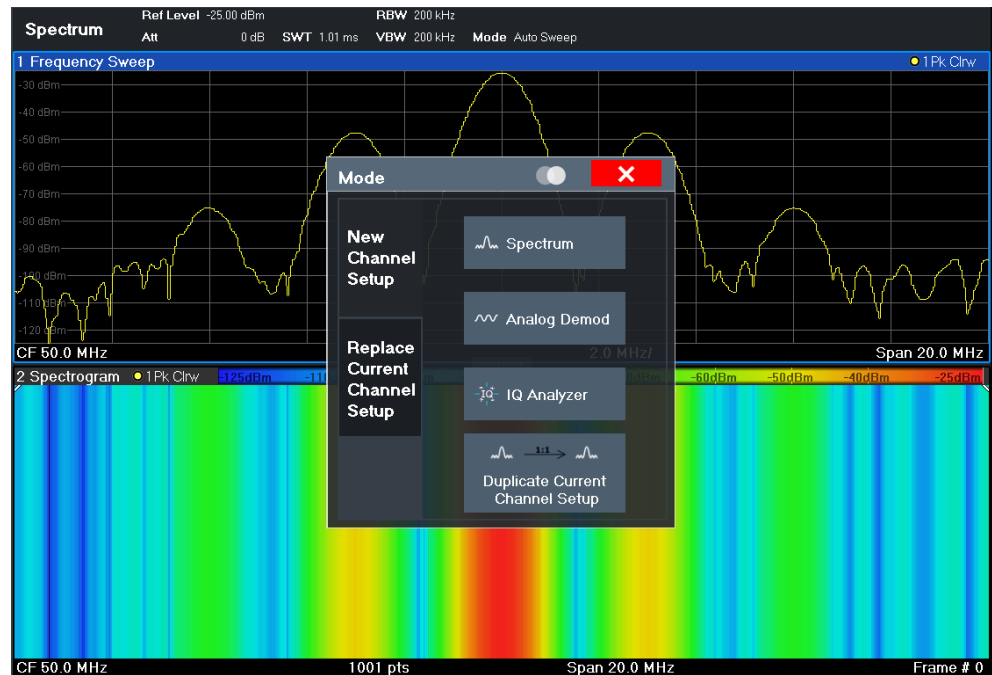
Spectrum
Ref Level -25.00 dBm
Att 0 dB SWT 1.01 ms
RBW 200 kHz
VBW 200 kHz Mode Auto Sweep

1 Frequency Sweep
1 Pk Clrw
-30 dBm
-40 dBm
-50 dBm
-60 dBm
-70 dBm
-80 dBm
-90 dBm
-100 dBm
-110 dBm
-120 dBm
CF 50.0 MHz
2.0 MHz/
Span 20.0 MHz

2 Spectrogram
1 Pk Clrw
-125dBm
-11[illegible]
-60dBm
-50dBm
-40dBm
-25dBm

Mode
New Channel Setup
Replace Current Channel Setup
Spectrum
Analog Demod
IQ Analyzer
1:1
Duplicate Current Channel Setup

CF 50.0 MHz
1001 pts
Span 20.0 MHz
Frame # 0